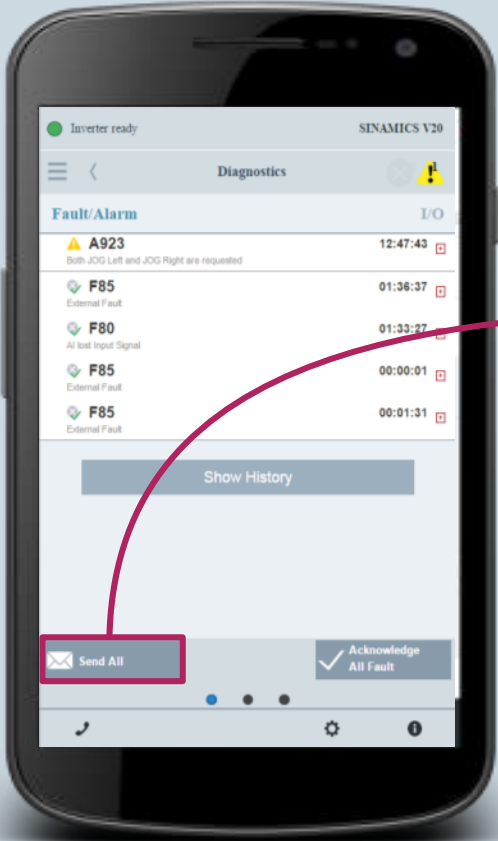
Inverter ready SINAMICS V20

Diagnostics

Fault/Alarm I/O

A923 12:47:43
Both JOG Left and JOG Right are requested

F85 01:36:37
External Fault

F80 01:33:27
AI lost Input Signal

F85 00:00:01
External Fault

F85 00:01:31
External Fault

Show History

Send All

Acknowledge All Fault